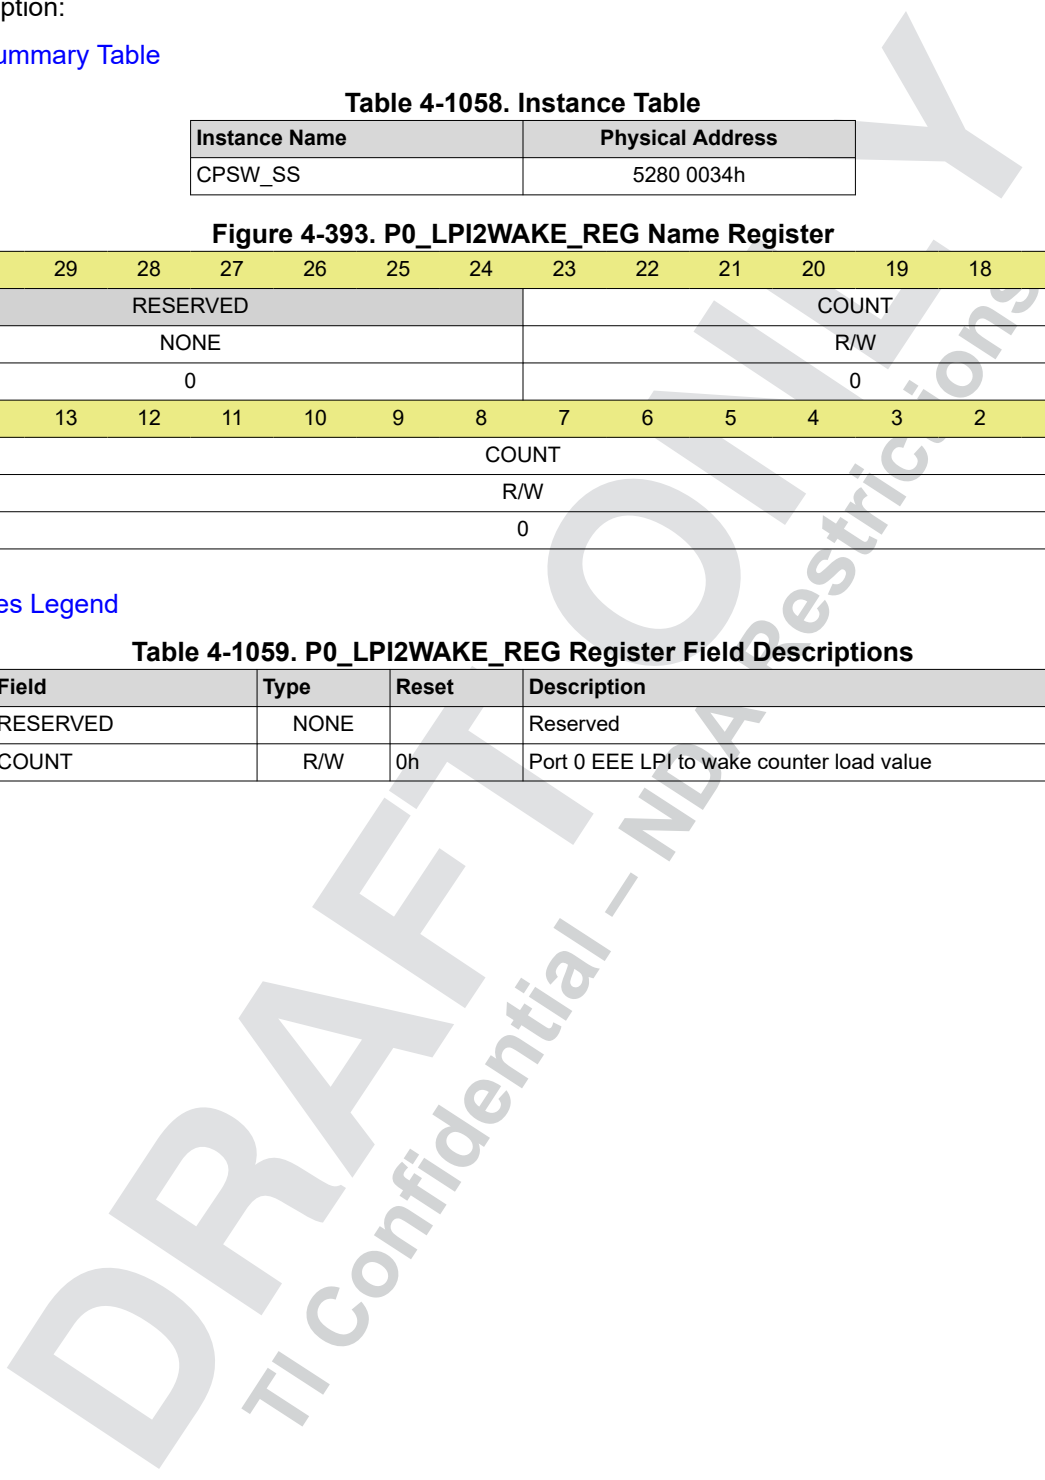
ption:

ummary Table

Table 4-1058. Instance Table

| Instance Name | Physical Address |
|---|---|
| CPSW_SS | 5280 0034h |

Figure 4-393. P0_LPI2WAKE_REG Name Register

| 29 | 28 | 27 | 26 | 25 | 24 | 23 | 22 | 21 | 20 | 19 | 18 |
|---|---|---|---|---|---|---|---|---|---|---|---|
| RESERVED | | | | | | COUNT | | | | | |
| NONE | | | | | | R/W | | | | | |
| 0 | | | | | | 0 | | | | | |
| 13 | 12 | 11 | 10 | 9 | 8 | 7 | 6 | 5 | 4 | 3 | 2 |
| COUNT | | | | | | | | | | | |
| R/W | | | | | | | | | | | |
| 0 | | | | | | | | | | | |

es Legend

Table 4-1059. P0_LPI2WAKE_REG Register Field Descriptions

| Field | Type | Reset | Description |
|---|---|---|---|
| RESERVED | NONE | | Reserved |
| COUNT | R/W | 0h | Port 0 EEE LPI to wake counter load value |

DRAFT ONLY

TI Confidential – NDA Restrictions